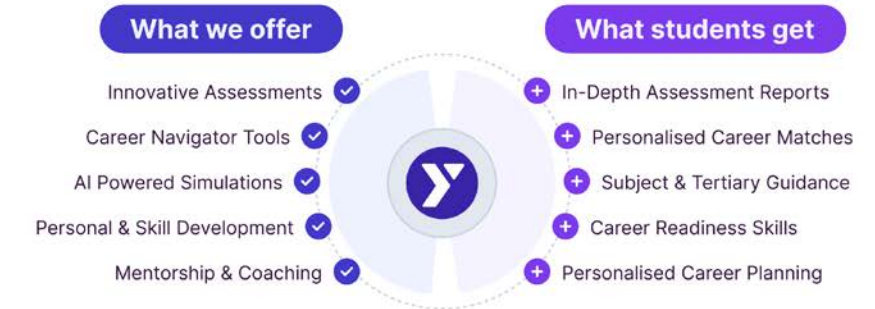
What we offer

Innovative Assessments

Career Navigator Tools

AI Powered Simulations

Personal & Skill Development

Mentorship & Coaching

What students get

In-Depth Assessment Reports

Personalised Career Matches

Subject & Tertiary Guidance

Career Readiness Skills

Personalised Career Planning